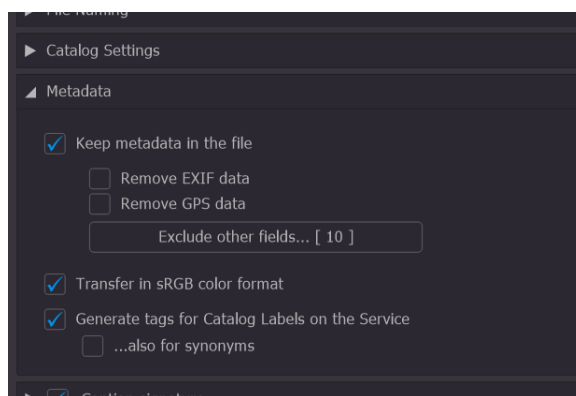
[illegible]

Catalog Settings

Metadata

Keep metadata in the file

Remove EXIF data

Remove GPS data

Exclude other fields... [ 10 ]

Transfer in sRGB color format

Generate tags for Catalog Labels on the Service

...also for synonyms

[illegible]